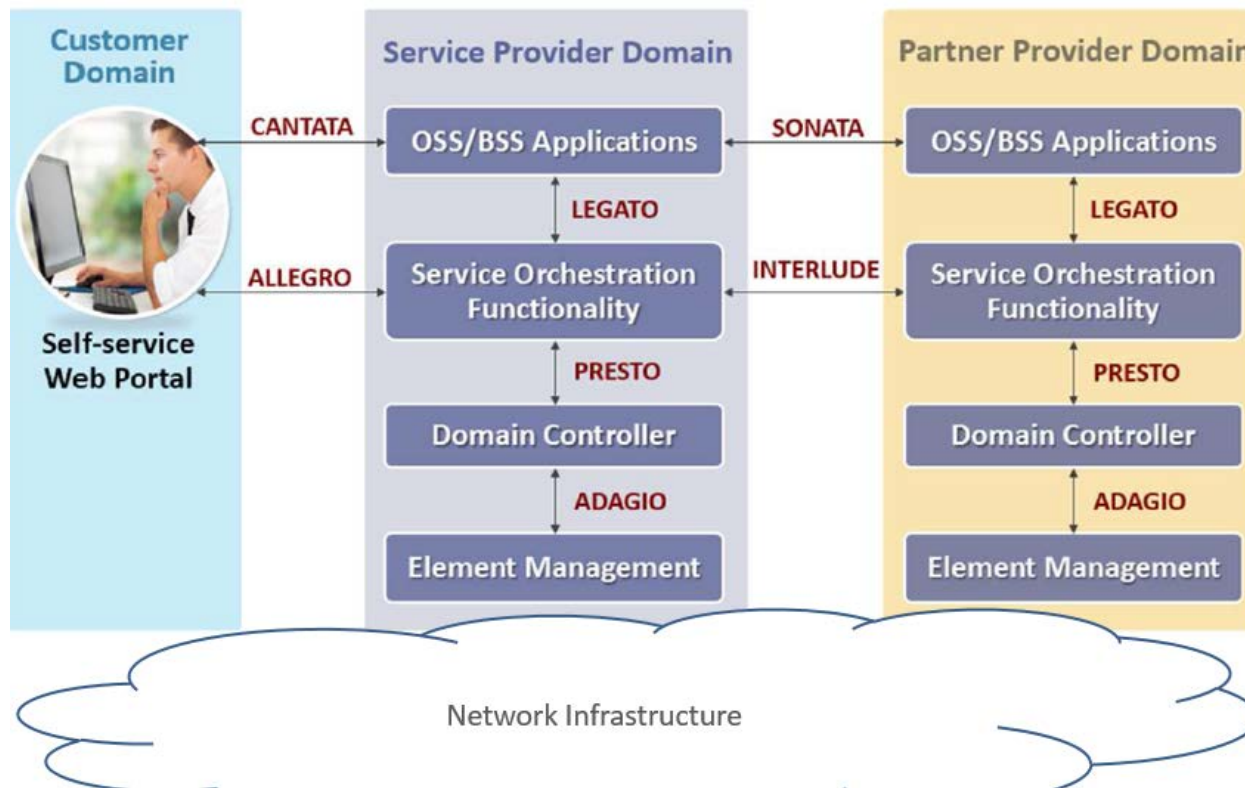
Customer Domain

Self-service Web Portal

Service Provider Domain

CANTATA

OSS/BSS Applications

LEGATO

ALLEGRO

Service Orchestration Functionality

PRESTO

Domain Controller

ADAGIO

Element Management

SONATA

INTERLUDE

Partner Provider Domai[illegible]

OSS/BSS Applications

LEGATO

Service Orchestration Functionality

PRESTO

Domain Controller

ADAGIO

Element Management

Network Infrastructure